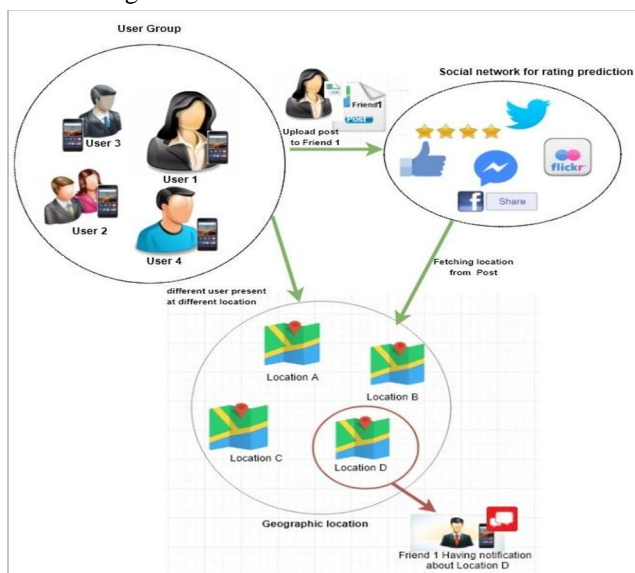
User Group

User 3

User 1

User 2

User 4

Friend1

Post

Upload post to Friend 1

Social network for rating prediction

flickr

Share

Fetching location from Post

different user present at different location

Location A

Location B

Location C

Location D

Geographic location

Friend 1 Having notification about Location D